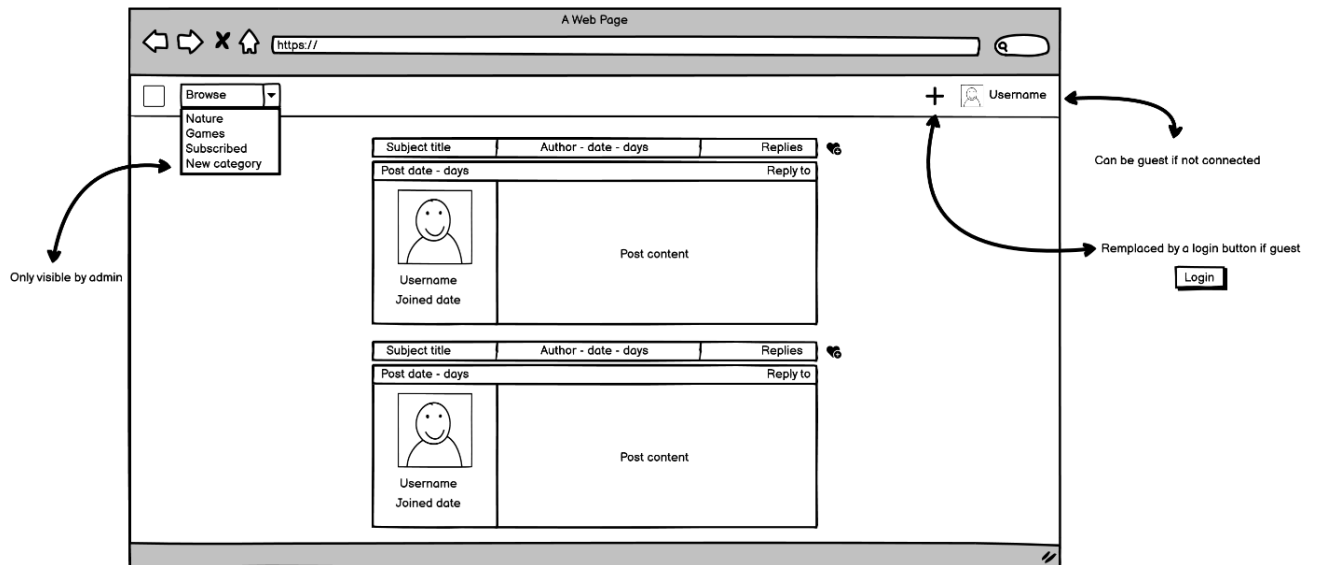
A Web Page

https://

Browse

Nature
Games
Subscribed
New category

Username

Can be guest if not connected

Only visible by admin

Subject title | Author - date - days | Replies

Post date - days
Reply to

Username
Joined date

Post content

Remplaced by a login button if guest

Login

Subject title | Author - date - days | Replies

Post date - days
Reply to

Username
Joined date

Post content